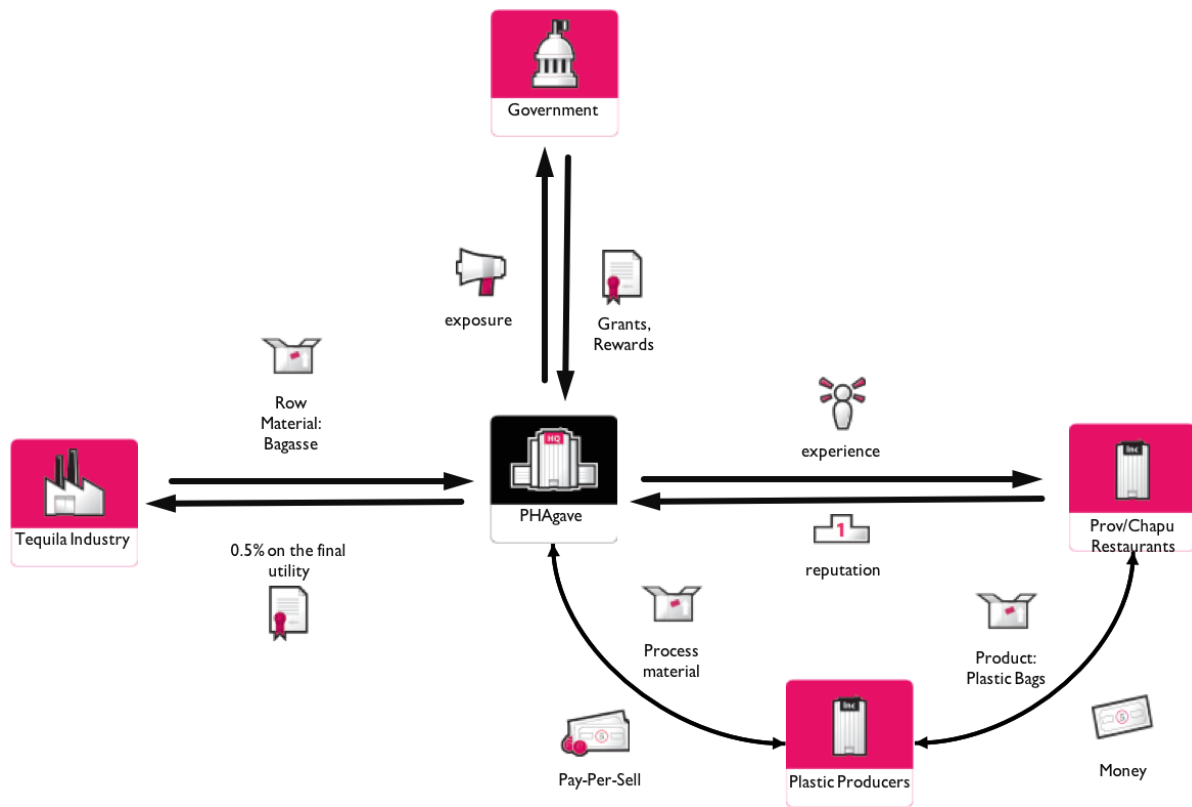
Government

exposure

Grants, Rewards

Row Material: Bagasse

Tequila Industry

HQ

PHAgave

experience

Prov/Chapu Restaurants

0.5% on the final utility

reputation

Process material

Product: Plastic Bags

Pay-Per-Sell

Plastic Producers

Money